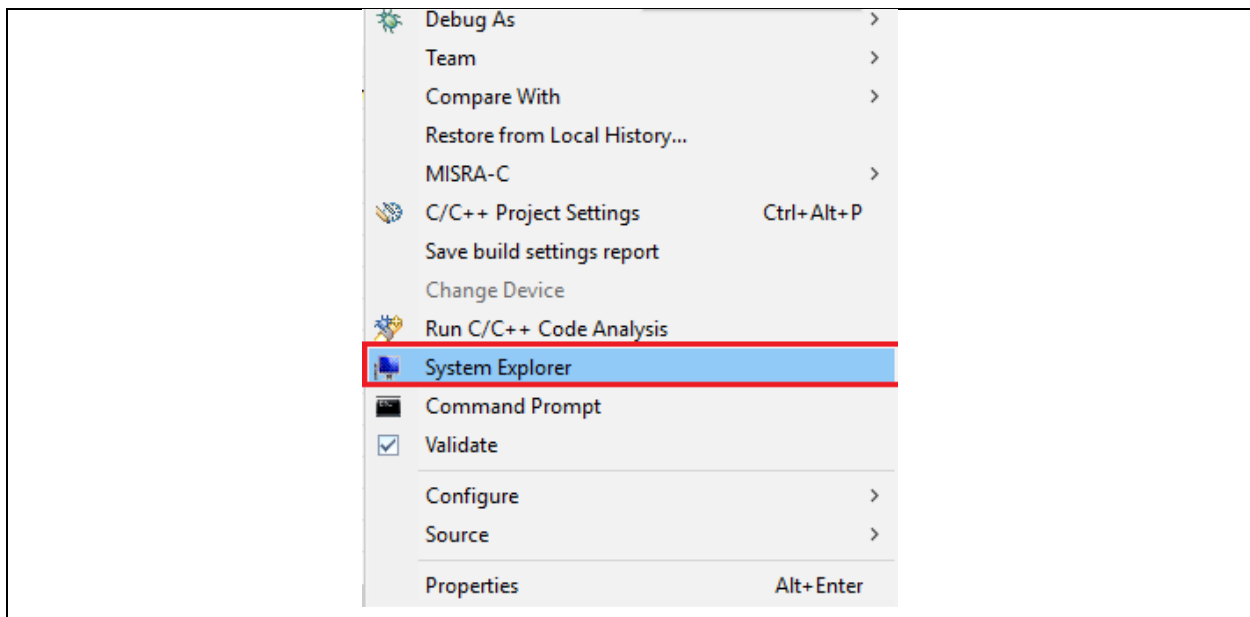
Debug As
Team
Compare With
Restore from Local History...
MISRA-C
C/C++ Project Settings Ctrl+Alt+P
Save build settings report
Change Device
Run C/C++ Code Analysis
System Explorer
Command Prompt
Validate
Configure
Source
Properties Alt+Enter